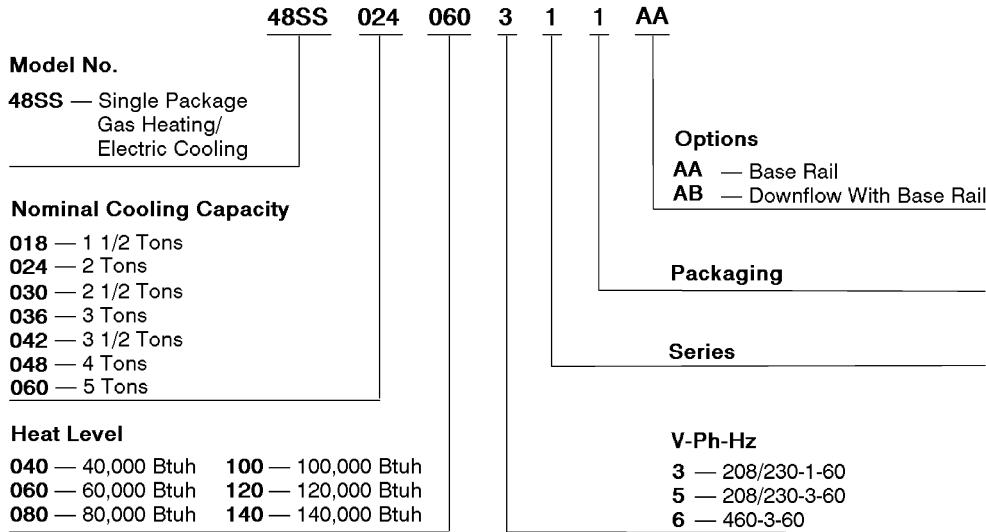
48SS 024 060 3 1 1 AA

**Model No.**

**48SS** — Single Package Gas Heating/ Electric Cooling

**Options**

**AA** — Base Rail
**AB** — Downflow With Base Rail

**Nominal Cooling Capacity**

**018** — 1 1/2 Tons
**024** — 2 Tons
**030** — 2 1/2 Tons
**036** — 3 Tons
**042** — 3 1/2 Tons
**048** — 4 Tons
**060** — 5 Tons

**Packaging**

**Series**

**Heat Level**

**040** — 40,000 Btuh
**060** — 60,000 Btuh
**080** — 80,000 Btuh
**100** — 100,000 Btuh
**120** — 120,000 Btuh
**140** — 140,000 Btuh

**V-Ph-Hz**

**3** — 208/230-1-60
**5** — 208/230-3-60
**6** — 460-3-60